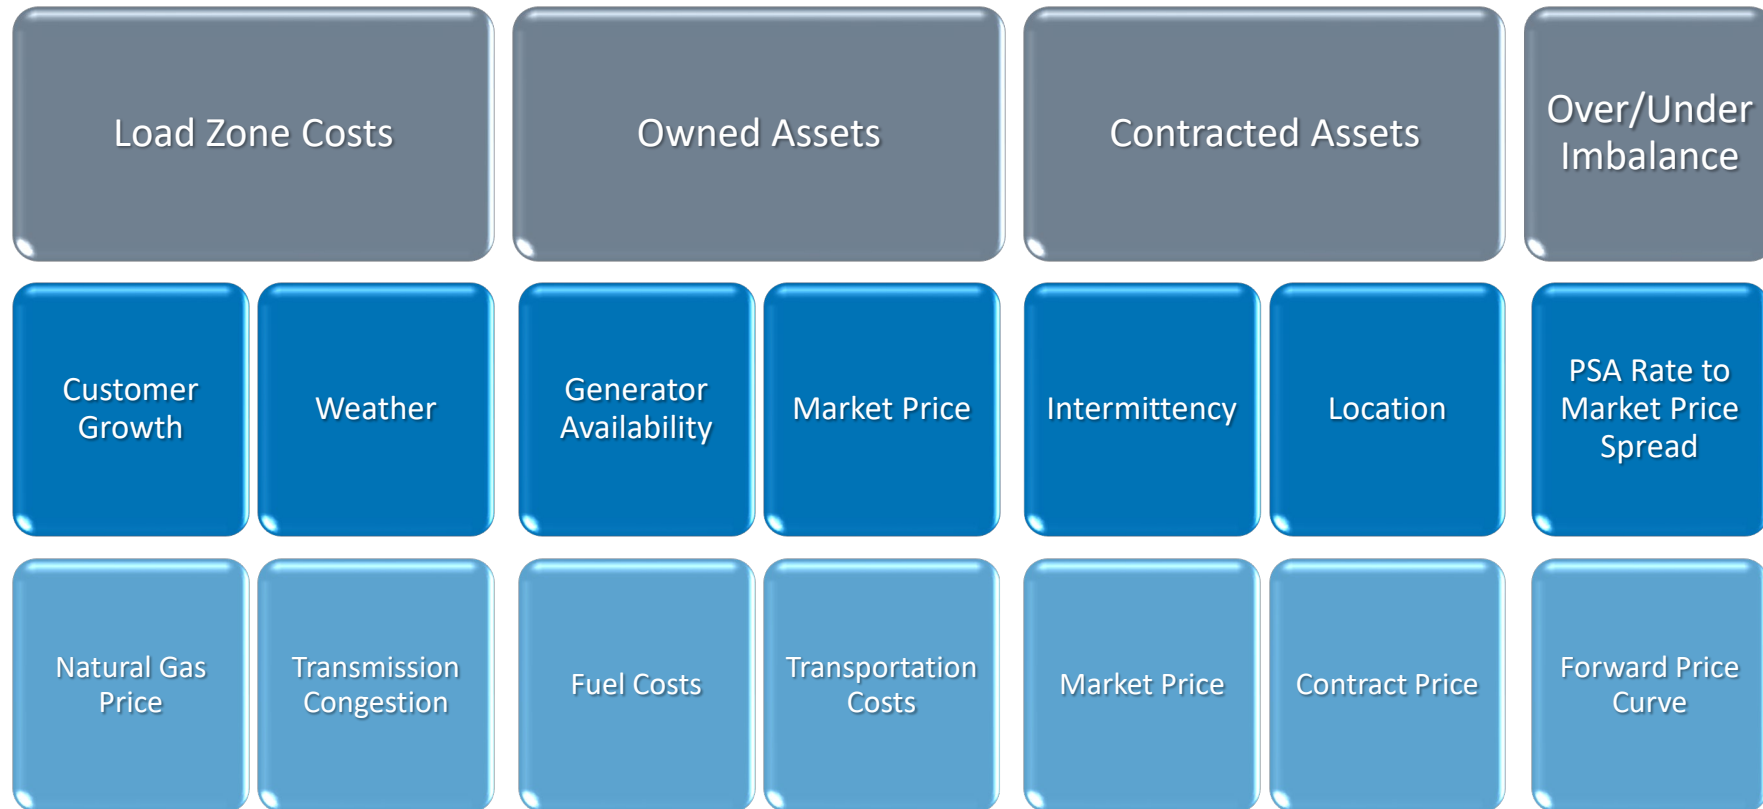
Load Zone Costs

Customer Growth

Weather

Natural Gas Price

Transmission Congestion

Owned Assets

Generator Availability

Market Price

Fuel Costs

Transportation Costs

Contracted Assets

Intermittency

Location

Market Price

Contract Price

Over/Under Imbalance

PSA Rate to Market Price Spread

Forward Price Curve